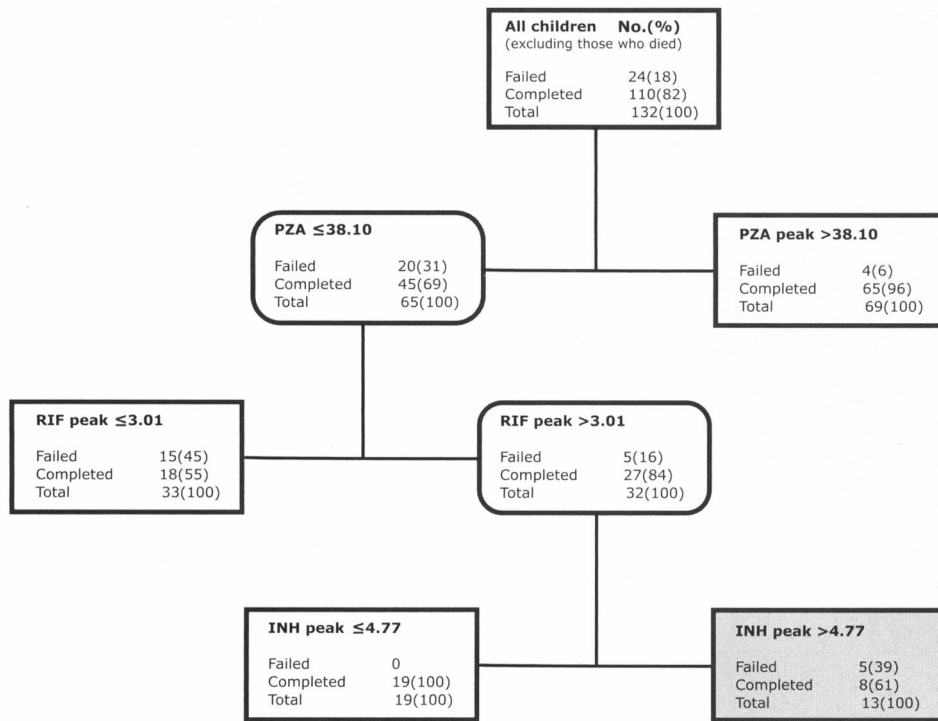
All children No.(%)
(excluding those who died)

| | |
|---|---|
| Failed | 24(18) |
| Completed | 110(82) |
| Total | 132(100) |

PZA ≤38.10

| | |
|---|---|
| Failed | 20(31) |
| Completed | 45(69) |
| Total | 65(100) |

PZA peak >38.10

| | |
|---|---|
| Failed | 4(6) |
| Completed | 65(96) |
| Total | 69(100) |

RIF peak ≤3.01

| | |
|---|---|
| Failed | 15(45) |
| Completed | 18(55) |
| Total | 33(100) |

RIF peak >3.01

| | |
|---|---|
| Failed | 5(16) |
| Completed | 27(84) |
| Total | 32(100) |

INH peak ≤4.77

| | |
|---|---|
| Failed | 0 |
| Completed | 19(100) |
| Total | 19(100) |

INH peak >4.77

| | |
|---|---|
| Failed | 5(39) |
| Completed | 8(61) |
| Total | 13(100) |